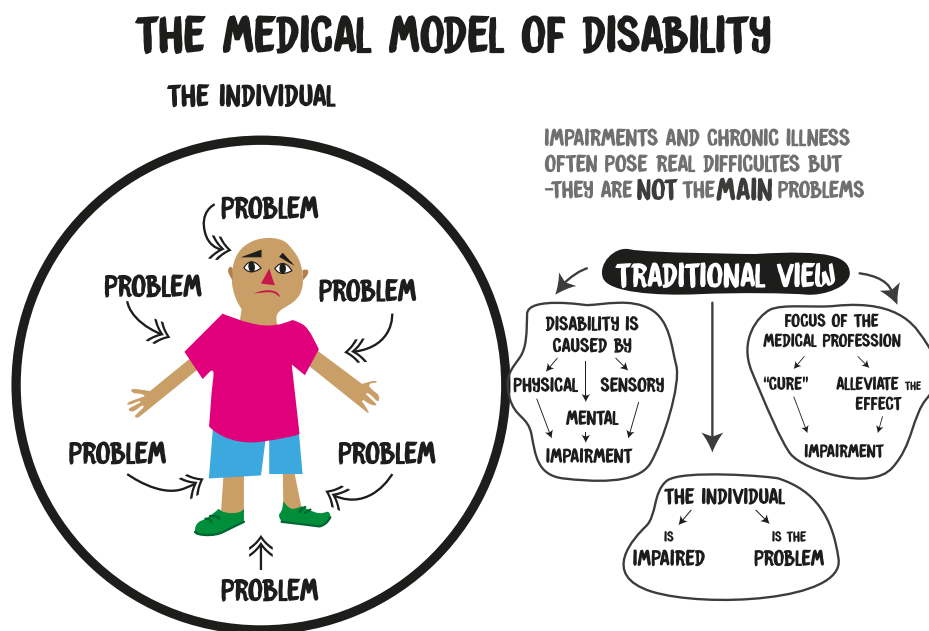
THE MEDICAL MODEL OF DISABILITY

THE INDIVIDUAL

PROBLEM

PROBLEM

PROBLEM

PROBLEM

PROBLEM

PROBLEM

IMPAIRMENTS AND CHRONIC ILLNESS OFTEN POSE REAL DIFFICULTES BUT -THEY ARE NOT THE MAIN PROBLEMS

TRADITIONAL VIEW

DISABILITY IS CAUSED BY
PHYSICAL
SENSORY
MENTAL
IMPAIRMENT

FOCUS OF THE MEDICAL PROFESSION
"CURE"
ALLEVIATE THE EFFECT
IMPAIRMENT

THE INDIVIDUAL
IS
IMPAIRED
IS THE
PROBLEM